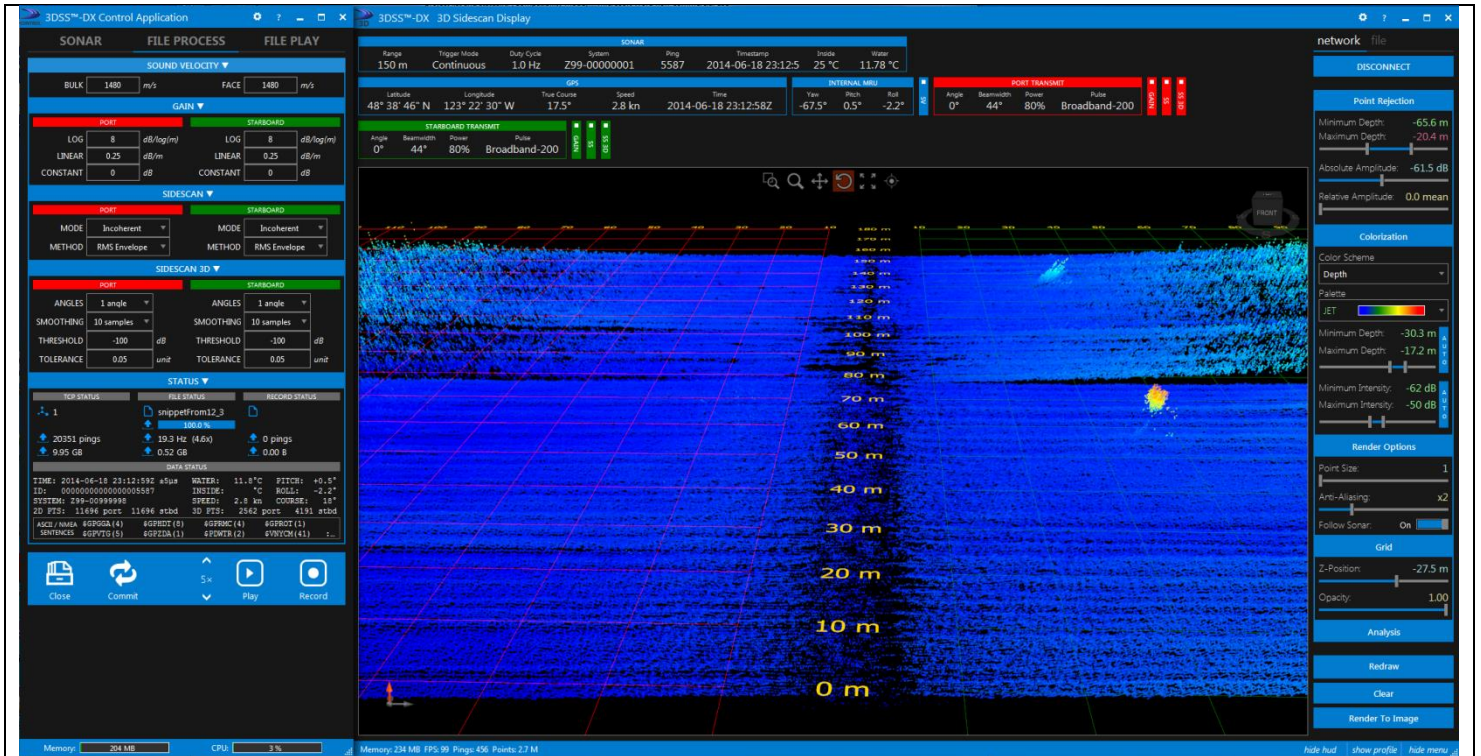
3DSS™-DX Control Application

SONAR FILE PROCESS FILE PLAY

SOUND VELOCITY ▼

BULK 1480 m/s FACE 1480 m/s

GAIN ▼

| PORT | | | STARBOARD | | |
|---|---|---|---|---|---|
| LOG | 8 | dB/log(m) | LOG | 8 | dB/log(m) |
| LINEAR | 0.25 | dB/m | LINEAR | 0.25 | dB/m |
| CONSTANT | 0 | dB | CONSTANT | 0 | dB |

SIDESCAN ▼

| PORT | | STARBOARD | |
|---|---|---|---|
| MODE | Incoherent | MODE | Incoherent |
| METHOD | RMS Envelope | METHOD | RMS Envelope |

SIDESCAN 3D ▼

| PORT | | | STARBOARD | | |
|---|---|---|---|---|---|
| ANGLES | 1 angle | | ANGLES | 1 angle | |
| SMOOTHING | 10 samples | | SMOOTHING | 10 samples | |
| THRESHOLD | -100 | dB | THRESHOLD | -100 | dB |
| TOLERANCE | 0.05 | unit | TOLERANCE | 0.05 | unit |

STATUS ▼

TCP STATUS FILE STATUS RECORD STATUS

1 snippetFrom12_3
100.0 %
20351 pings 19.3 Hz (4.6x) 0 pings
9.95 GB 0.52 GB 0.00 B

DATA STATUS

TIME: 2014-06-18 23:12:59Z a5μs WATER: 11.8°C PITCH: +0.5°
ID: 000000000000005587 INSIDE: °C ROLL: -2.2°
SYSTEM: Z99-00999998 SPEED: 2.8 kn COURSE: 18°
2D PTS: 11696 port 11696 stbd 3D PTS: 2562 port 4191 stbd

ASCII / NMEA SENTENCES $GPGGA(4) $GPHDT(8) $GPRMC(4) $GPROT(1) $GPVTG(5) $GPZDA(1) $PDWTR(2) $VNYCM(41) :..

Close Commit 5× Play Record

Memory: 204 MB CPU: 3 %

3DSS™-DX 3D Sidescan Display

SONAR
Range 150 m | Trigger Mode Continuous | Duty Cycle 1.0 Hz | System Z99-00000001 | Ping 5587 | Timestamp 2014-06-18 23:12:5 | Inside 25 °C | Water 11.78 °C

GPS
Latitude 48° 38' 46" N | Longitude 123° 22' 30" W | True Course 17.5° | Speed 2.8 kn | Time 2014-06-18 23:12:58Z

INTERNAL MRU
Yaw -67.5° | Pitch 0.5° | Roll -2.2°

PORT TRANSMIT
Angle 0° | Beamwidth 44° | Power 80% | Pulse Broadband-200
GAIN SS SS 3D

STARBOARD TRANSMIT
Angle 0° | Beamwidth 44° | Power 80% | Pulse Broadband-200
GAIN SS SS 3D

FRONT

180 m 170 m 160 m 150 m 140 m 130 m 120 m 110 m 100 m 90 m 80 m 70 m 60 m 50 m 40 m 30 m 20 m 10 m 0 m

Memory: 234 MB FPS: 99 Pings: 456 Points: 2.7 M

hide hud show profile hide menu

network file

DISCONNECT

Point Rejection
Minimum Depth: -65.6 m
Maximum Depth: -20.4 m
Absolute Amplitude: -61.5 dB
Relative Amplitude: 0.0 mean

Colorization
Color Scheme
Depth
Palette
JET
Minimum Depth: -30.3 m
Maximum Depth: -17.2 m
AUTO
Minimum Intensity: -62 dB
Maximum Intensity: -50 dB
AUTO

Render Options
Point Size: 1
Anti-Aliasing: x2
Follow Sonar: On

Grid
Z-Position: -27.5 m
Opacity: 1.00

Analysis

Redraw

Clear

Render To Image